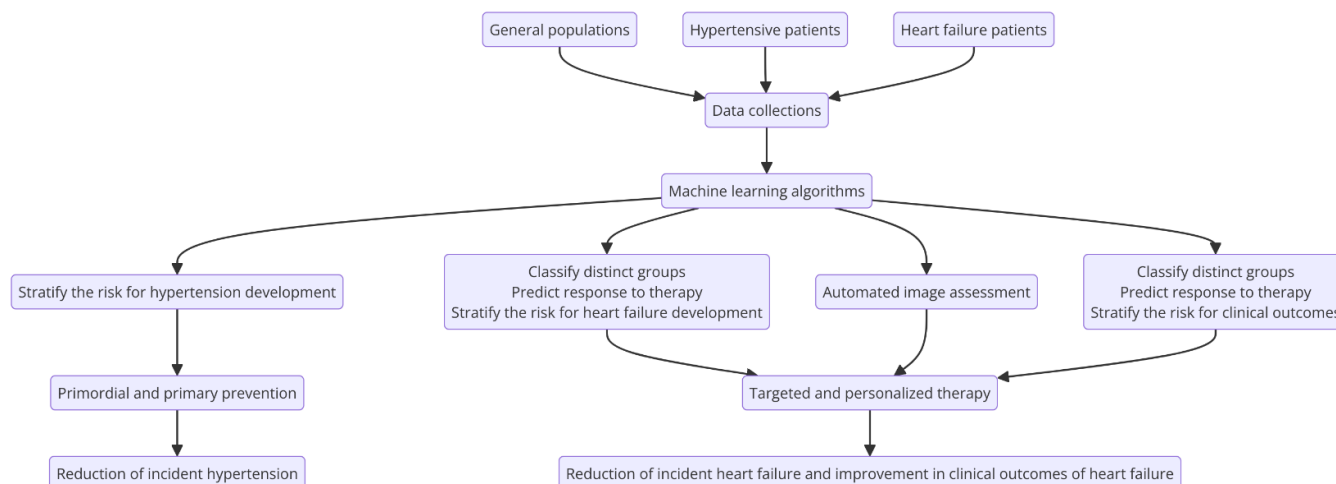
General populations

Hypertensive patients

Heart failure patients

Data collections

Machine learning algorithms

Stratify the risk for hypertension development

Classify distinct groups
Predict response to therapy
Stratify the risk for heart failure development

Automated image assessment

Classify distinct groups
Predict response to therapy
Stratify the risk for clinical outcomes

Primordial and primary prevention

Targeted and personalized therapy

Reduction of incident hypertension

Reduction of incident heart failure and improvement in clinical outcomes of heart failure